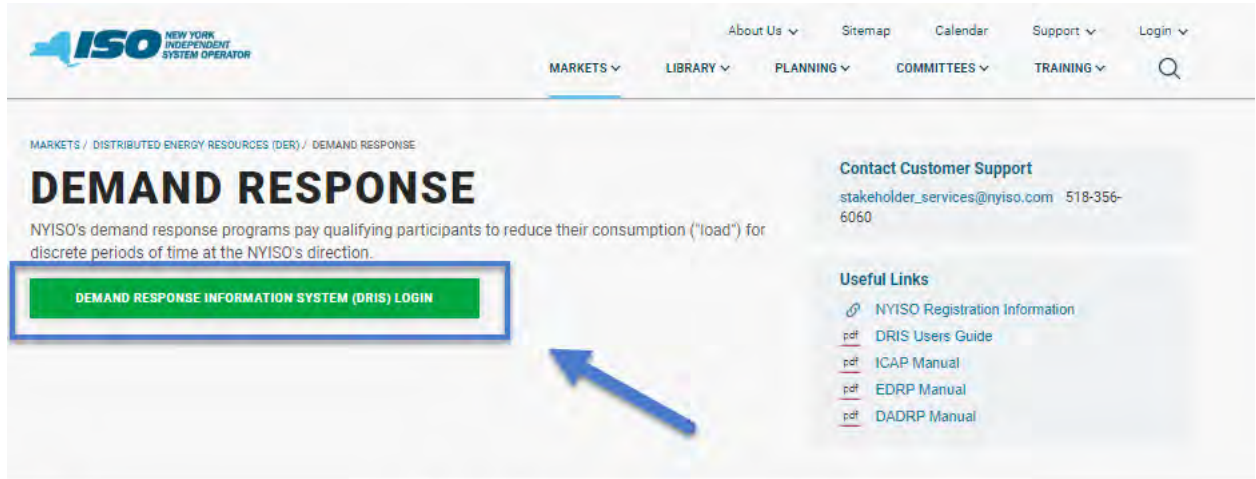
ISO NEW YORK INDEPENDENT SYSTEM OPERATOR

About Us ⌄ Sitemap Calendar Support ⌄ Login ⌄

MARKETS ⌄ LIBRARY ⌄ PLANNING ⌄ COMMITTEES ⌄ TRAINING ⌄

MARKETS / DISTRIBUTED ENERGY RESOURCES (DER) / DEMAND RESPONSE

DEMAND RESPONSE

NYISO's demand response programs pay qualifying participants to reduce their consumption ("load") for discrete periods of time at the NYISO's direction.

DEMAND RESPONSE INFORMATION SYSTEM (DRIS) LOGIN

Contact Customer Support

stakeholder_services@nyiso.com 518-356-6060

Useful Links

NYISO Registration Information

pdf DRIS Users Guide

pdf ICAP Manual

pdf EDRP Manual

pdf DADRP Manual